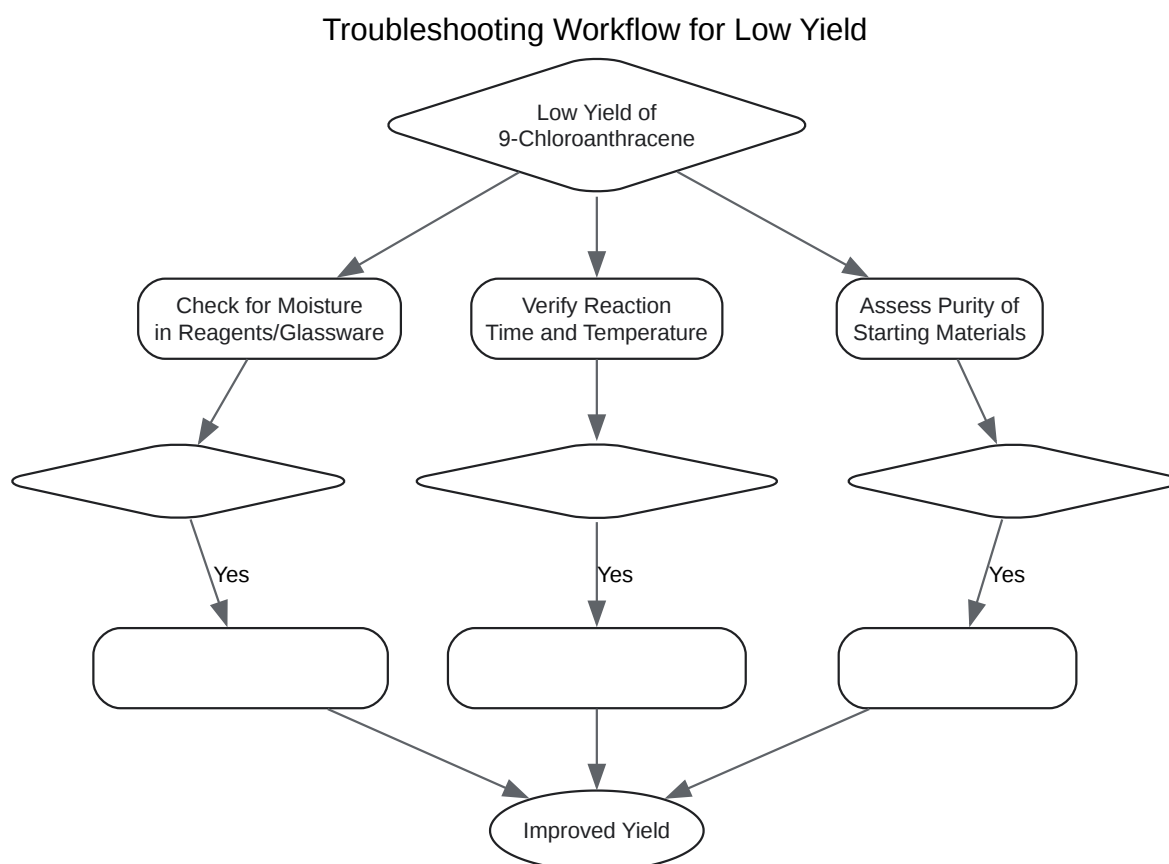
Troubleshooting Workflow for Low Yield

Low Yield of 9-Chloroanthracene

Check for Moisture in Reagents/Glassware

Verify Reaction Time and Temperature

Assess Purity of Starting Materials

Yes

Yes

Yes

Improved Yield